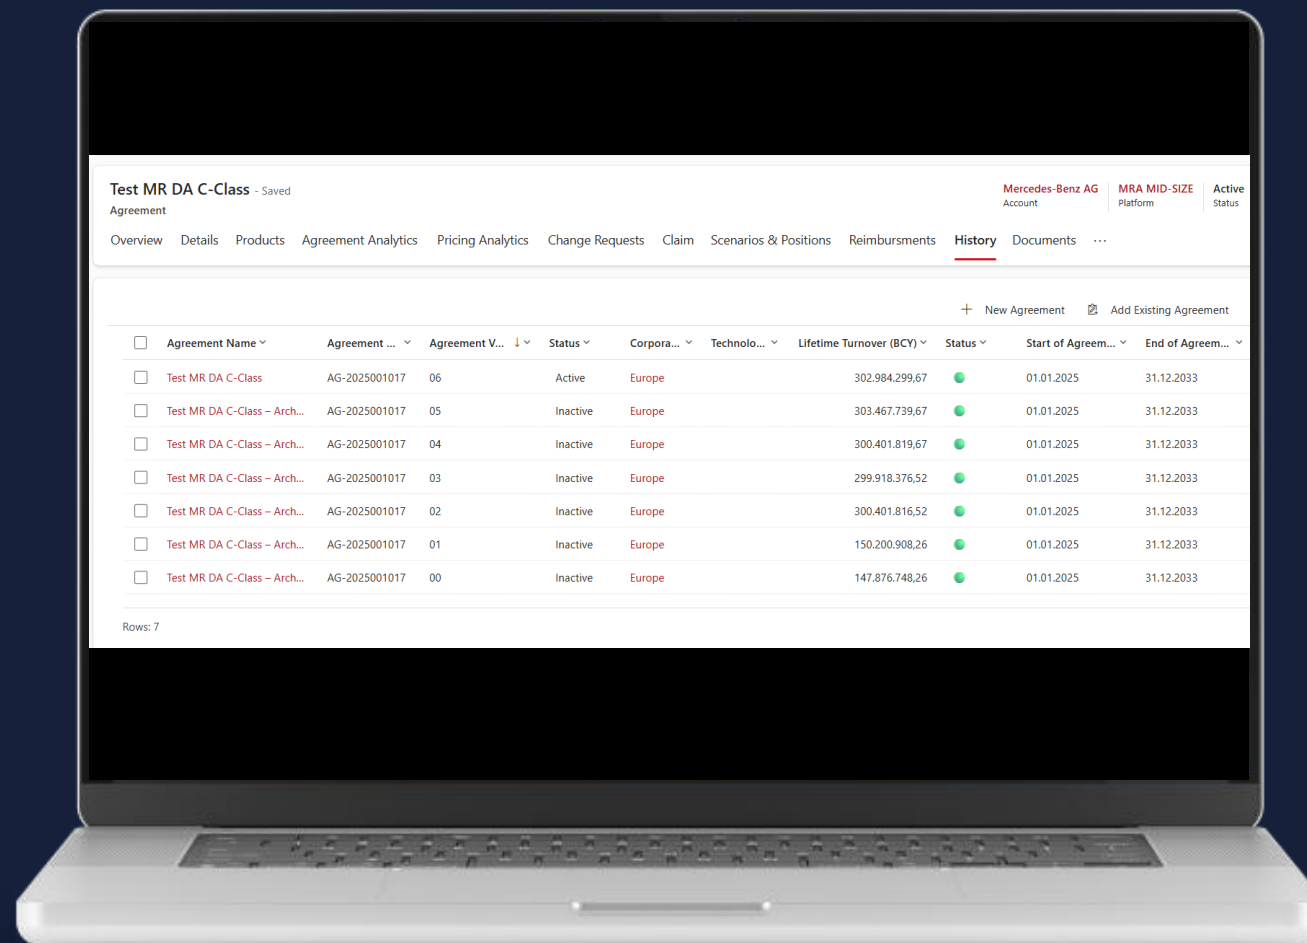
Test MR DA C-Class - Saved
Agreement

Mercedes-Benz AG
Account

MRA MID-SIZE
Platform

Active
Status

Overview Details Products Agreement Analytics Pricing Analytics Change Requests Claim Scenarios & Positions Reimbursments History Documents ···

+ New Agreement
Add Existing Agreement

| | Agreement Name | Agreement ... | Agreement V... ↓ | Status | Corpora... | Technolo... | Lifetime Turnover (BCY) | Status | Start of Agreem... | End of Agreem... |
|---|---|---|---|---|---|---|---|---|---|---|
| | Test MR DA C-Class | AG-2025001017 | 06 | Active | Europe | | 302.984.299,67 | | 01.01.2025 | 31.12.2033 |
| | Test MR DA C-Class – Arch... | AG-2025001017 | 05 | Inactive | Europe | | 303.467.739,67 | | 01.01.2025 | 31.12.2033 |
| | Test MR DA C-Class – Arch... | AG-2025001017 | 04 | Inactive | Europe | | 300.401.819,67 | | 01.01.2025 | 31.12.2033 |
| | Test MR DA C-Class – Arch... | AG-2025001017 | 03 | Inactive | Europe | | 299.918.376,52 | | 01.01.2025 | 31.12.2033 |
| | Test MR DA C-Class – Arch... | AG-2025001017 | 02 | Inactive | Europe | | 300.401.816,52 | | 01.01.2025 | 31.12.2033 |
| | Test MR DA C-Class – Arch... | AG-2025001017 | 01 | Inactive | Europe | | 150.200.908,26 | | 01.01.2025 | 31.12.2033 |
| | Test MR DA C-Class – Arch... | AG-2025001017 | 00 | Inactive | Europe | | 147.876.748,26 | | 01.01.2025 | 31.12.2033 |

Rows: 7